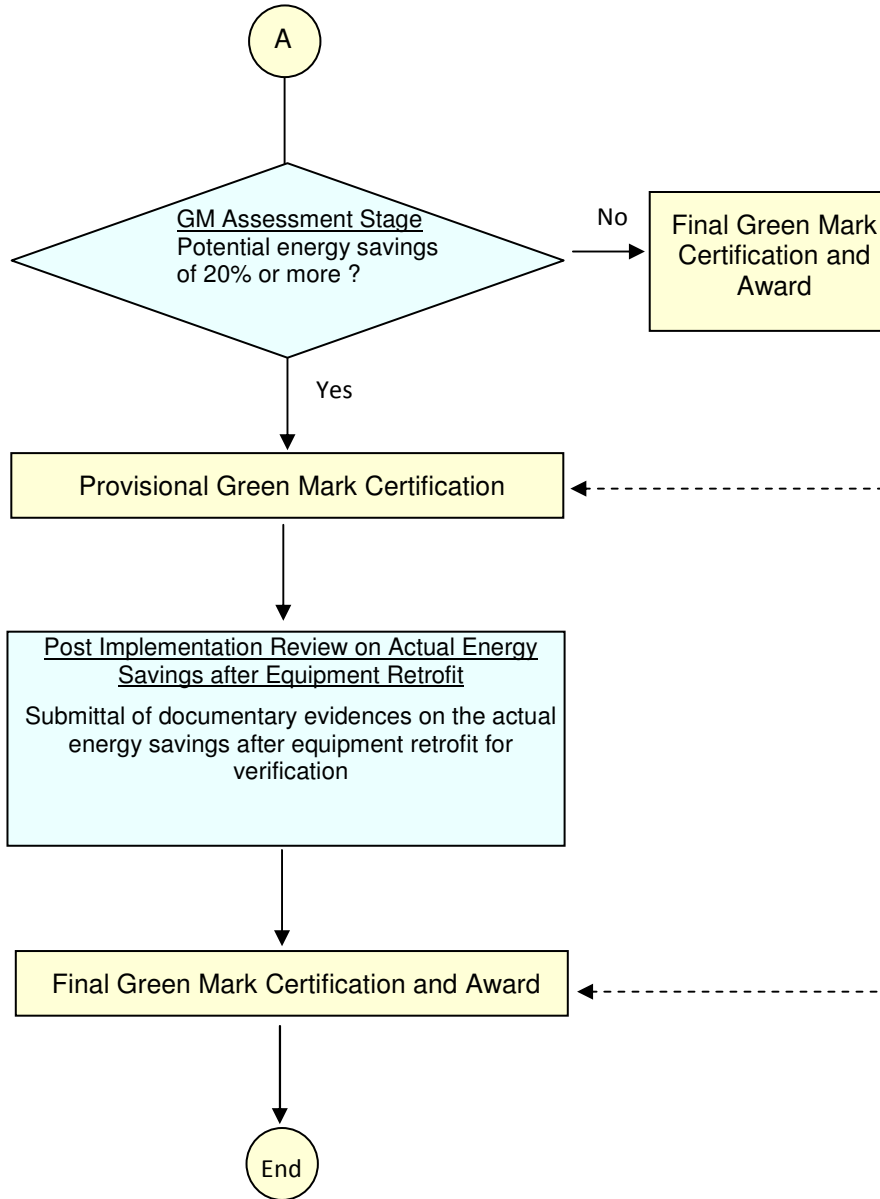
A

GM Assessment Stage
Potential energy savings of 20% or more ?

No

Final Green Mark Certification and Award

Yes

Provisional Green Mark Certification

Post Implementation Review on Actual Energy Savings after Equipment Retrofit

Submittal of documentary evidences on the actual energy savings after equipment retrofit for verification

Final Green Mark Certification and Award

End